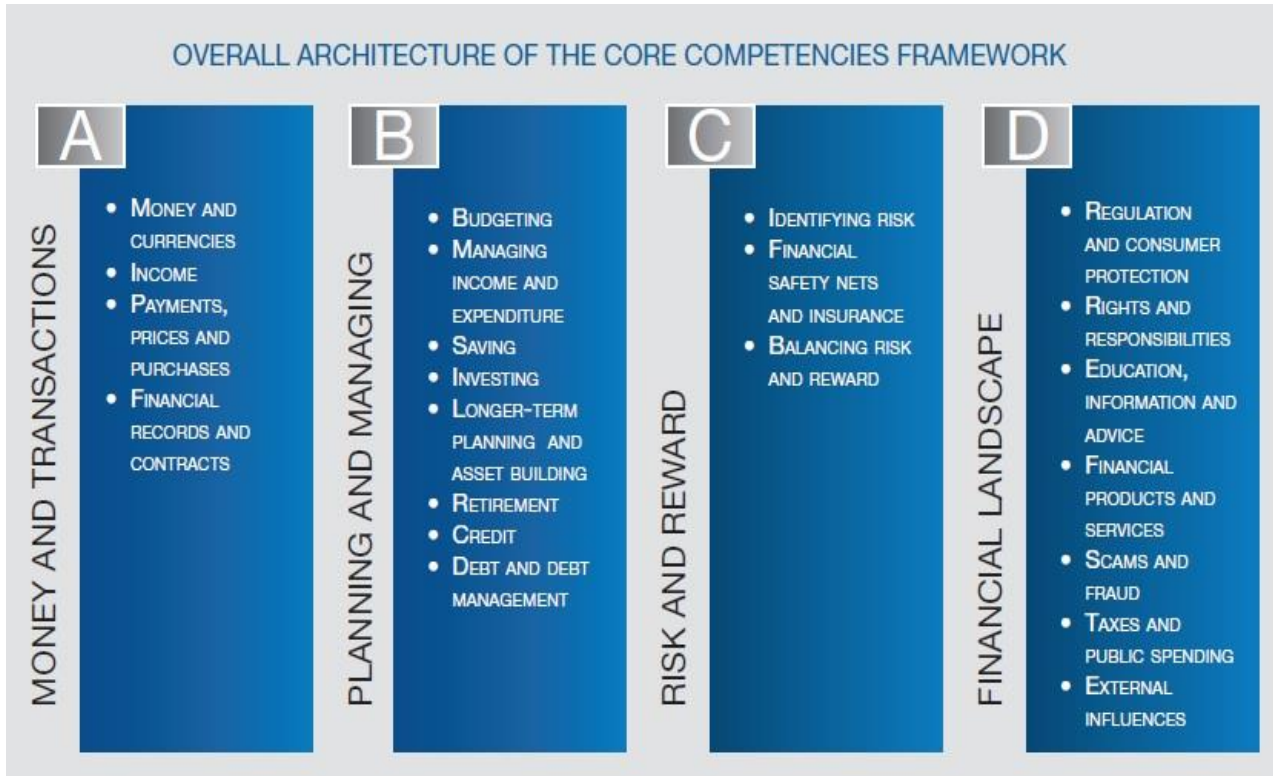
OVERALL ARCHITECTURE OF THE CORE COMPETENCIES FRAMEWORK

A

MONEY AND TRANSACTIONS

- Money and currencies
- Income
- Payments, prices and purchases
- Financial records and contracts

B

PLANNING AND MANAGING

- Budgeting
- Managing income and expenditure
- Saving
- Investing
- Longer-term planning and asset building
- Retirement
- Credit
- Debt and debt management

C

RISK AND REWARD

- Identifying risk
- Financial safety nets and insurance
- Balancing risk and reward

D

FINANCIAL LANDSCAPE

- Regulation and consumer protection
- Rights and responsibilities
- Education, information and advice
- Financial products and services
- Scams and fraud
- Taxes and public spending
- External influences